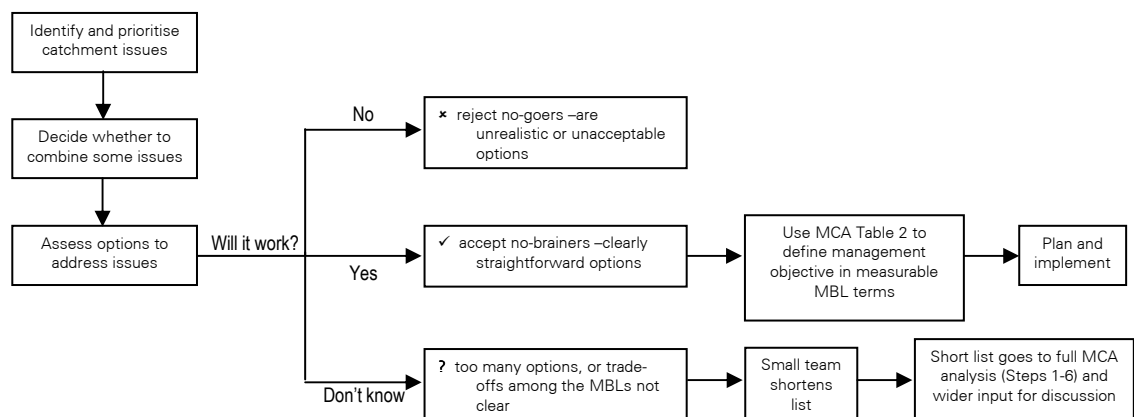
Identify and prioritise catchment issues

Decide whether to combine some issues

Assess options to address issues

Will it work?

No

× reject no-goers –are unrealistic or unacceptable options

Yes

✓ accept no-brainers –clearly straightforward options

Use MCA Table 2 to define management objective in measurable MBL terms

Plan and implement

Don't know

? too many options, or trade-offs among the MBLs not clear

Small team shortens list

Short list goes to full MCA analysis (Steps 1-6) and wider input for discussion